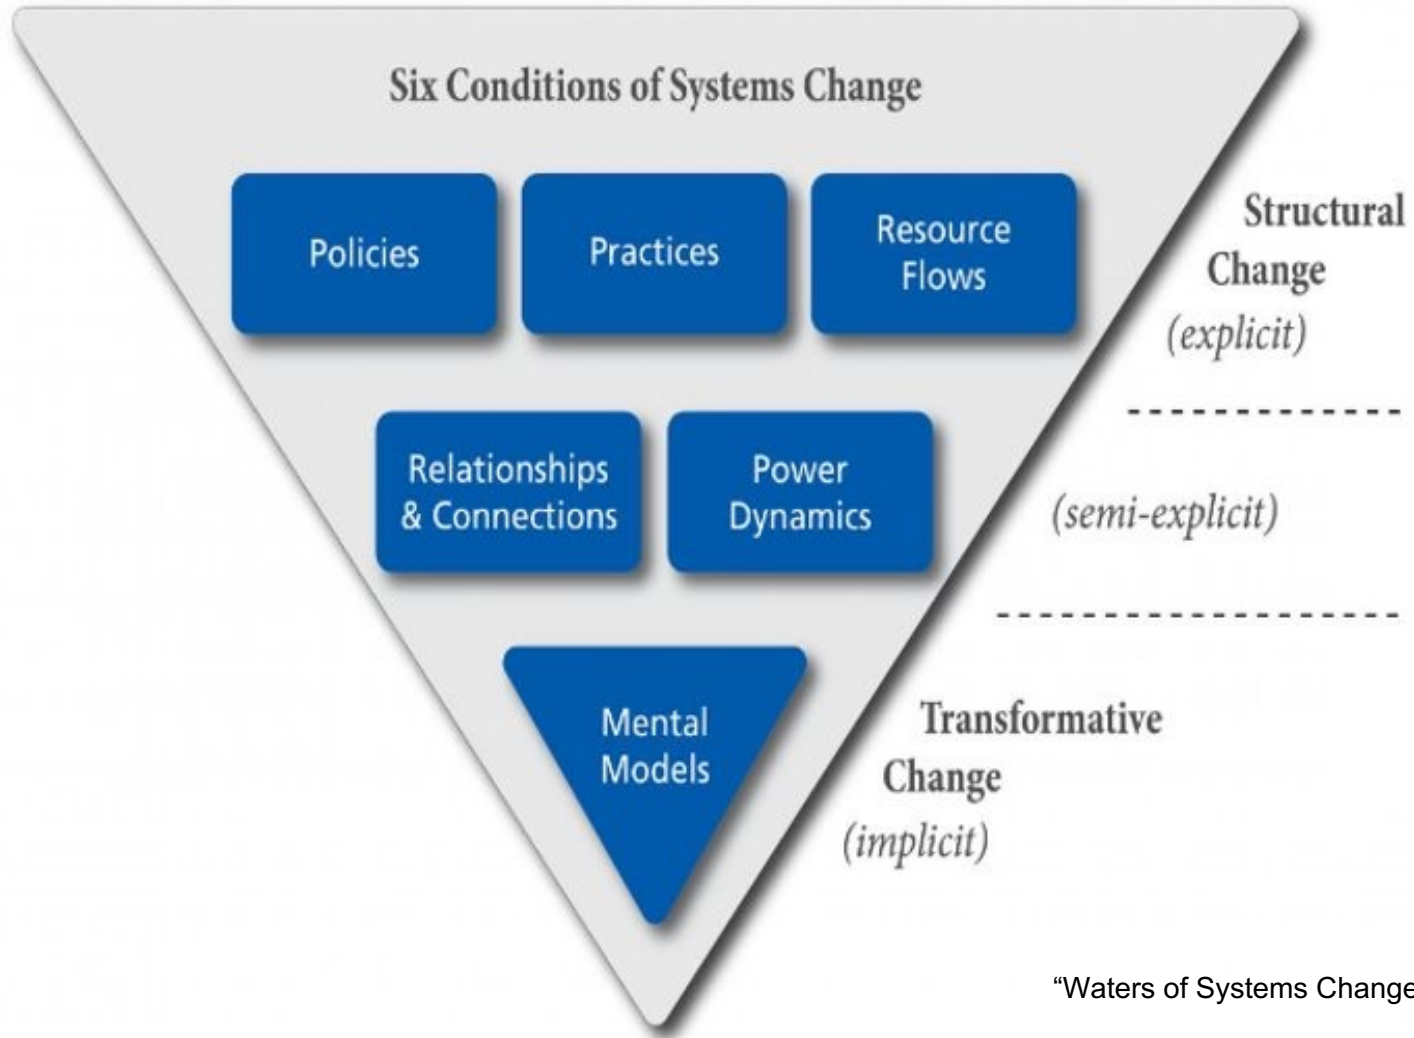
Six Conditions of Systems Change

Policies

Practices

Resource Flows

Structural Change (explicit)

Relationships & Connections

Power Dynamics

(semi-explicit)

Mental Models

Transformative Change (implicit)

“Waters of Systems Change